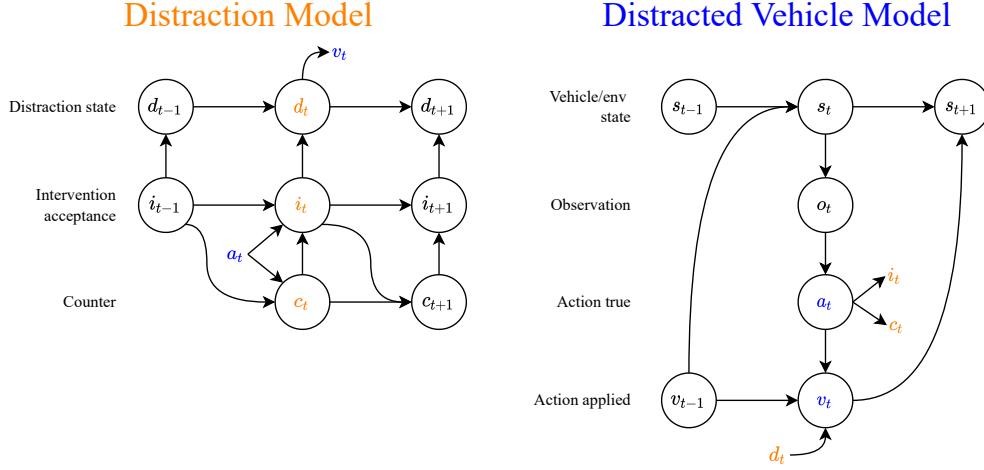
Distraction Model

$v_t$

Distraction state $d_{t-1}$ $d_t$ $d_{t+1}$

Intervention acceptance $i_{t-1}$ $i_t$ $i_{t+1}$

$a_t$

Counter $c_t$ $c_{t+1}$

Distracted Vehicle Model

Vehicle/env state $s_{t-1}$ $s_t$ $s_{t+1}$

Observation $o_t$

Action true $a_t$ $i_t$ $c_t$

Action applied $v_{t-1}$ $v_t$

$d_t$